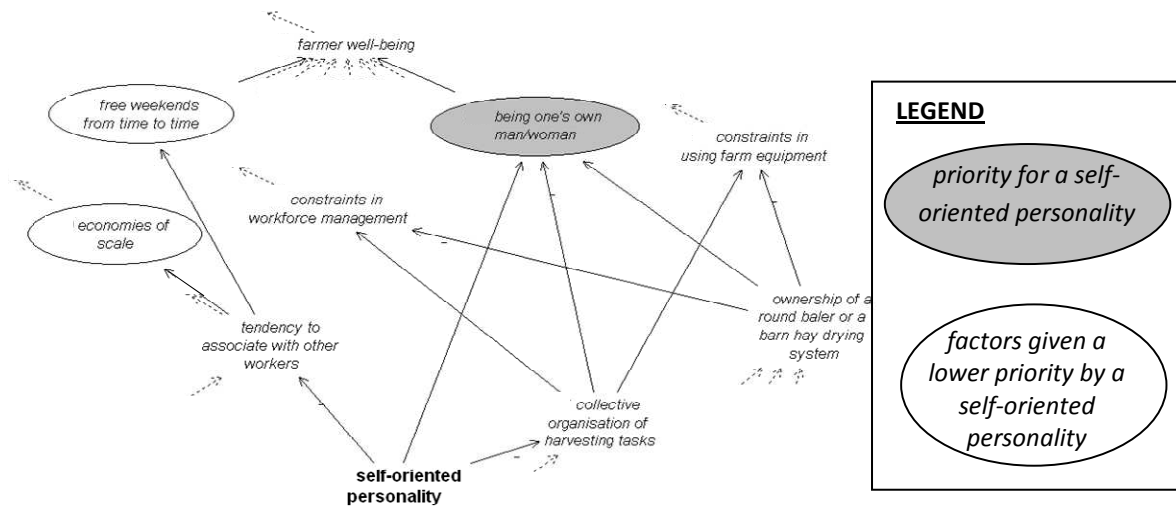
farmer well-being

free weekends from time to time

being one's own man/woman

constraints in using farm equipment

constraints in workforce management

economies of scale

ownership of a round baler or a barn hay drying system

tendency to associate with other workers

collective organisation of harvesting tasks

self-oriented personality

-

-

-

-

-

LEGEND

priority for a self-oriented personality

factors given a lower priority by a self-oriented personality